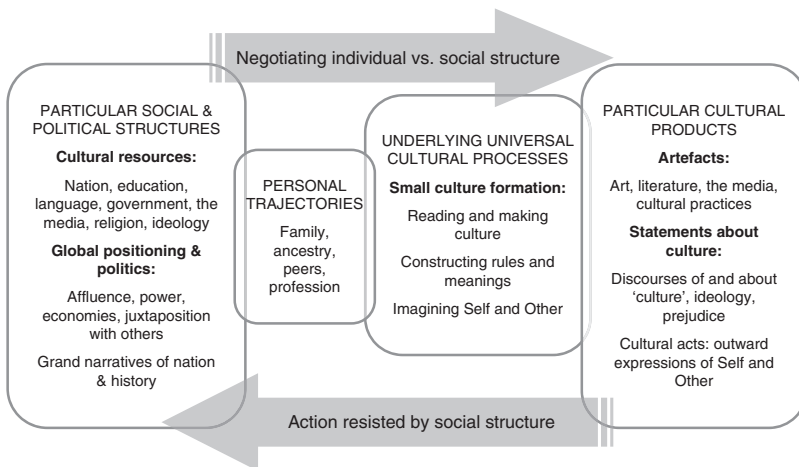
Negotiating individual vs. social structure

PARTICULAR SOCIAL & POLITICAL STRUCTURES

**Cultural resources:**

Nation, education, language, government, the media, religion, ideology

**Global positioning & politics:**

Affluence, power, economies, juxtaposition with others

Grand narratives of nation & history

PERSONAL TRAJECTORIES

Family, ancestry, peers, profession

UNDERLYING UNIVERSAL CULTURAL PROCESSES

**Small culture formation:**

Reading and making culture

Constructing rules and meanings

Imagining Self and Other

PARTICULAR CULTURAL PRODUCTS

**Artefacts:**

Art, literature, the media, cultural practices

**Statements about culture:**

Discourses of and about 'culture', ideology, prejudice

Cultural acts: outward expressions of Self and Other

Action resisted by social structure